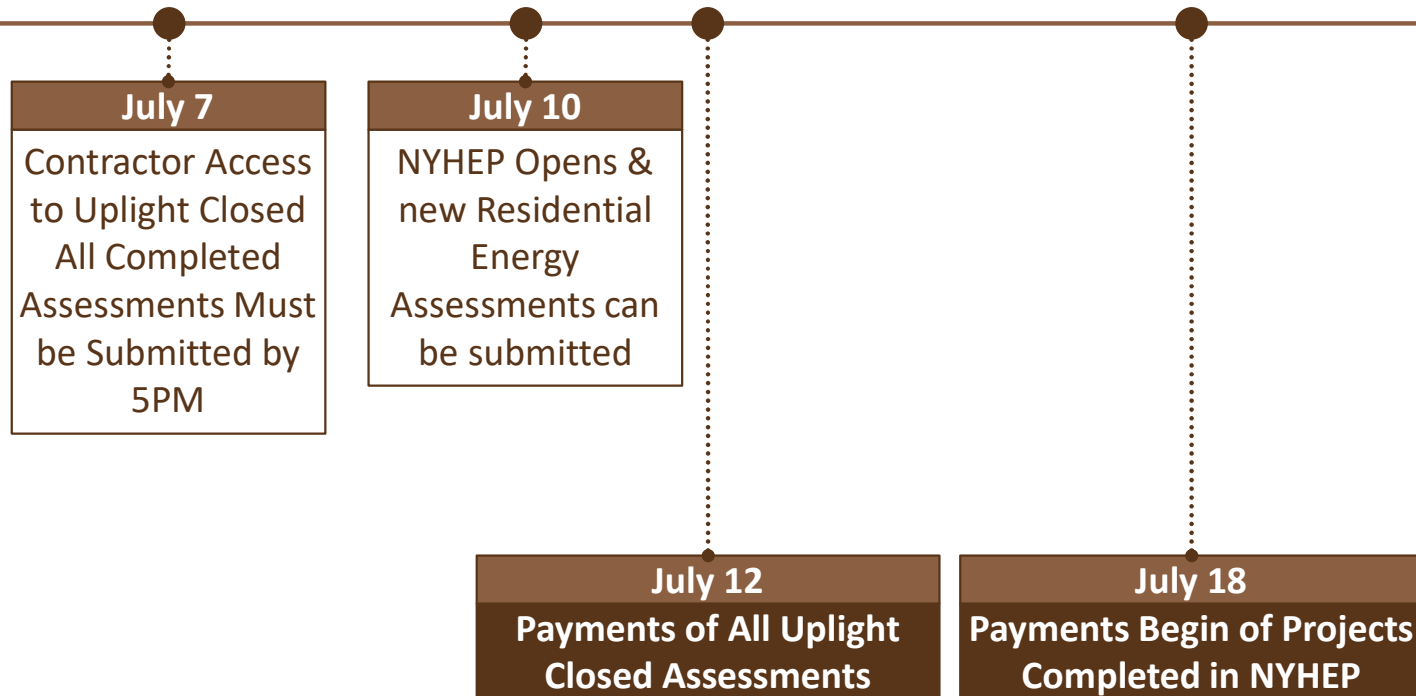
July 7
Contractor Access to Uplight Closed All Completed Assessments Must be Submitted by 5PM

July 10
NYHEP Opens & new Residential Energy Assessments can be submitted

July 12
Payments of All Uplight Closed Assessments

July 18
Payments Begin of Projects Completed in NYHEP